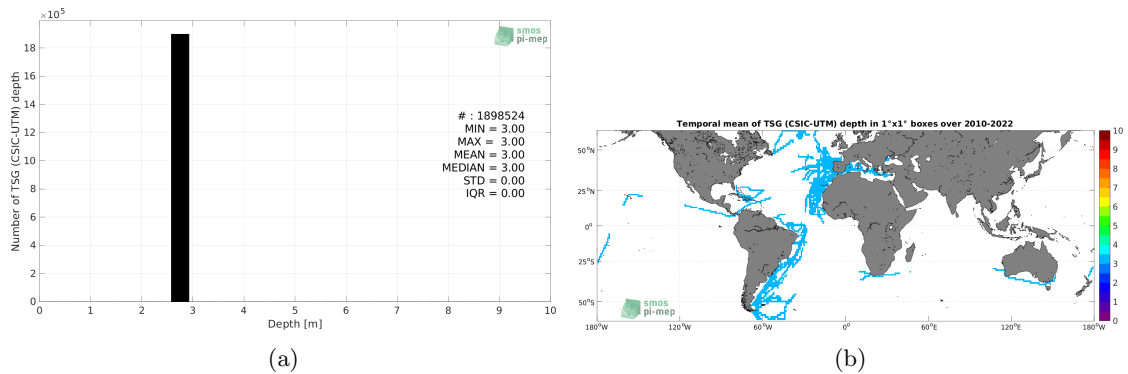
$\times 10^5$

smos pi-mep

Number of TSG (CSIC-UTM) depth

18
16
14
12
10
8
6
4
2
0

# : 1898524
MIN = 3.00
MAX = 3.00
MEAN = 3.00
MEDIAN = 3.00
STD = 0.00
IQR = 0.00

0 1 2 3 4 5 6 7 8 9 10

Depth [m]

(a)

Temporal mean of TSG (CSIC-UTM) depth in 1°x1° boxes over 2010-2022

50°N
25°N
0°
25°S
50°S

180°W 120°W 60°W 0° 60°E 120°E 180°W

smos pi-mep

10
9
8
7
6
5
4
3
2
1
0

(b)